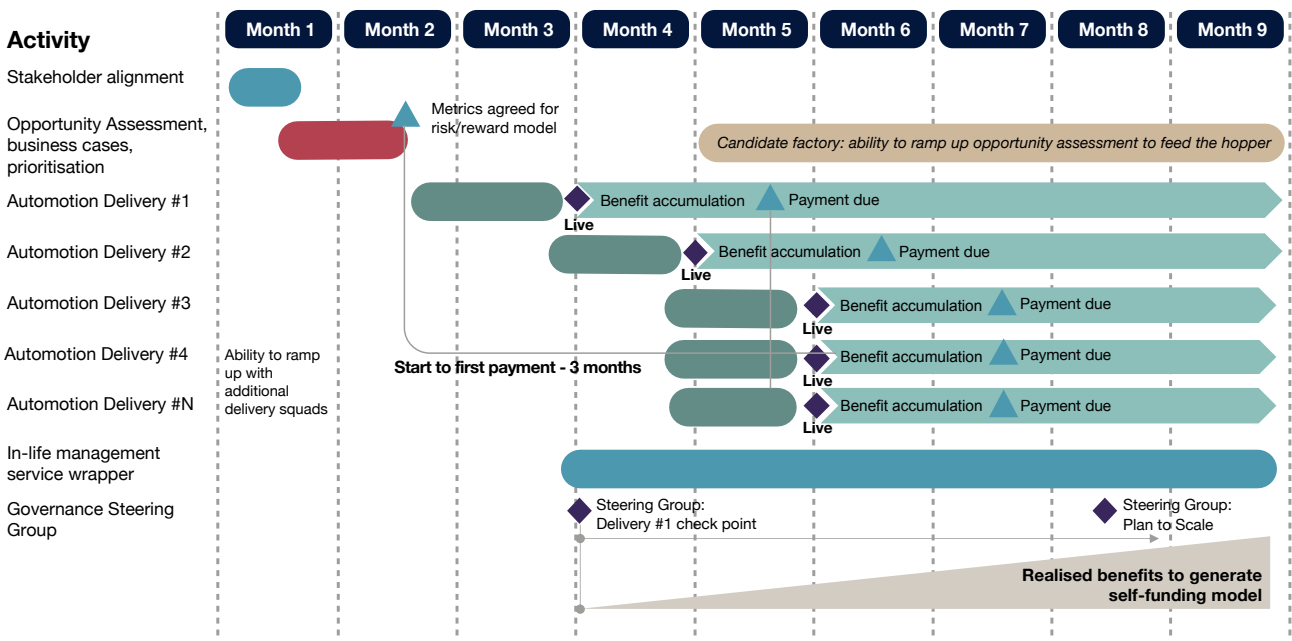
Activity

Month 1 | Month 2 | Month 3 | Month 4 | Month 5 | Month 6 | Month 7 | Month 8 | Month 9

Stakeholder alignment

Opportunity Assessment, business cases, prioritisation

Metrics agreed for risk/reward model

Candidate factory: ability to ramp up opportunity assessment to feed the hopper

Automotion Delivery #1
Live
Benefit accumulation
Payment due

Automotion Delivery #2
Live
Benefit accumulation
Payment due

Automotion Delivery #3
Live
Benefit accumulation
Payment due

Automotion Delivery #4
Ability to ramp up with additional delivery squads
Start to first payment - 3 months
Live
Benefit accumulation
Payment due

Automotion Delivery #N
Live
Benefit accumulation
Payment due

In-life management service wrapper

Governance Steering Group
Steering Group: Delivery #1 check point
Steering Group: Plan to Scale

Realised benefits to generate self-funding model